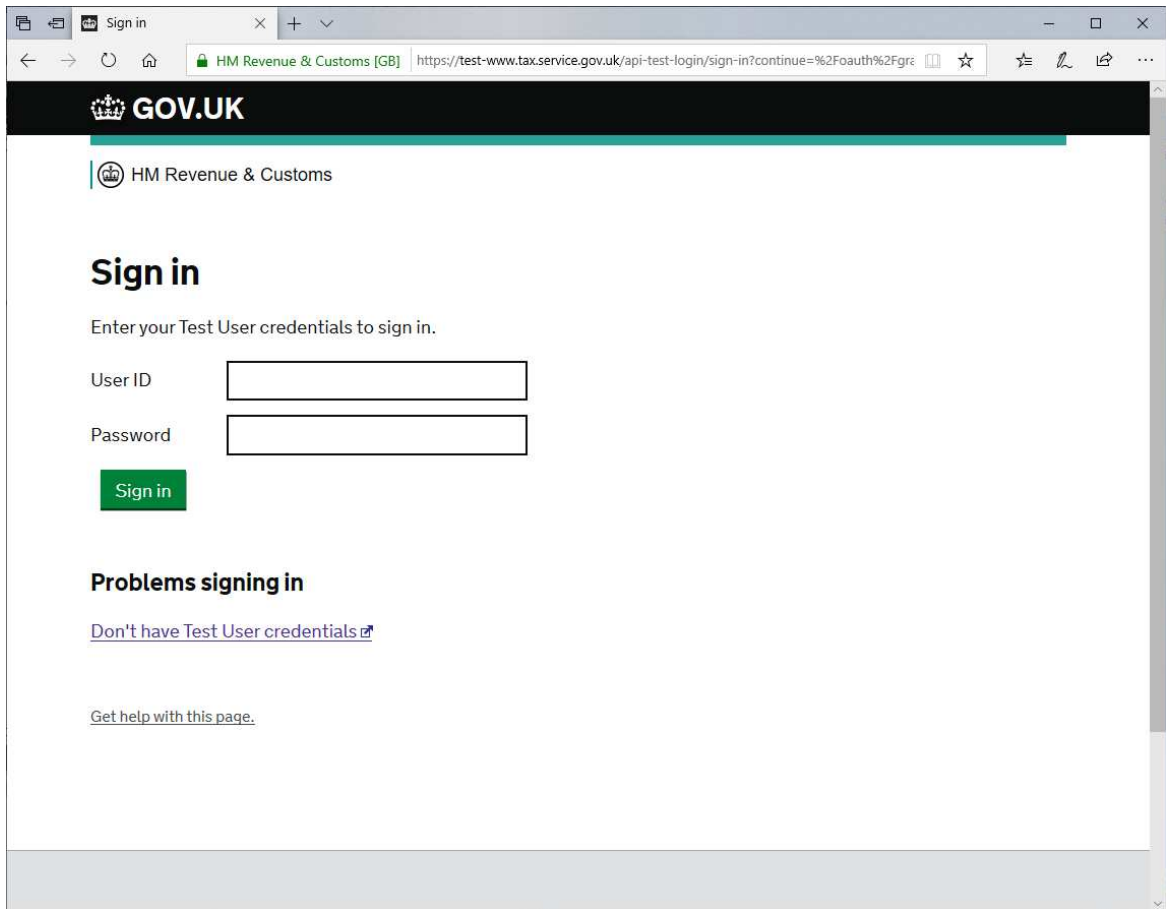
Sign in

HM Revenue & Customs [GB] https://test-www.tax.service.gov.uk/api-test-login/sign-in?continue=%2Foauth%2Fgra

GOV.UK

HM Revenue & Customs

Sign in

Enter your Test User credentials to sign in.

User ID

Password

Sign in

Problems signing in

Don't have Test User credentials

Get help with this page.